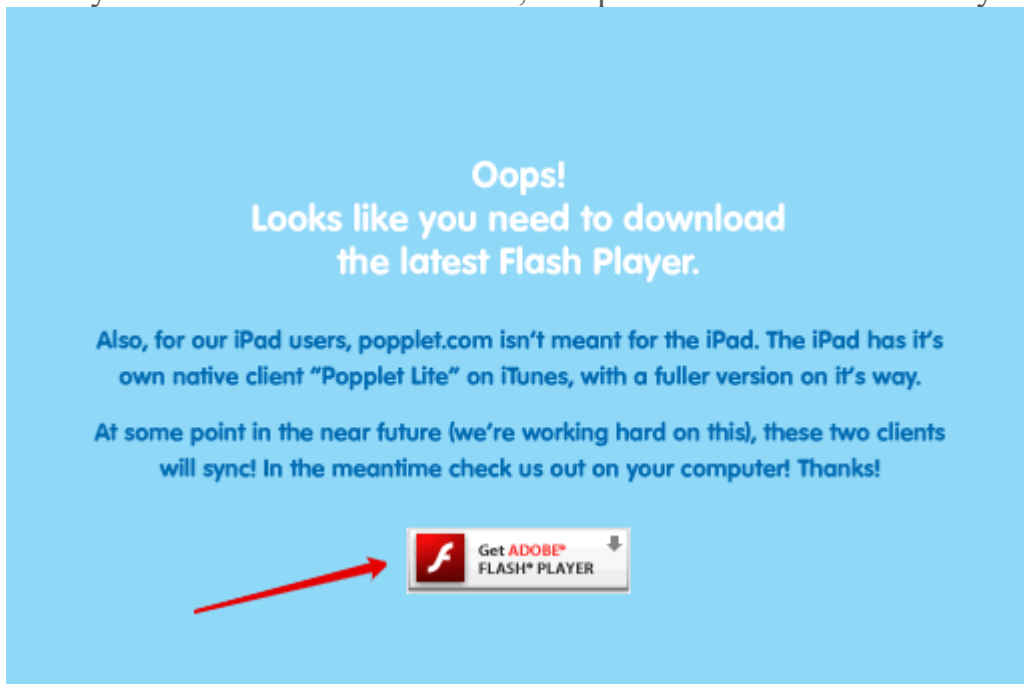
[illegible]

Oops!
Looks like you need to download the latest Flash Player.

Also, for our iPad users, popplet.com isn't meant for the iPad. The iPad has it's own native client "Popplet Lite" on iTunes, with a fuller version on it's way.

At some point in the near future (we're working hard on this), these two clients will sync! In the meantime check us out on your computer! Thanks!

Get ADOBE® FLASH® PLAYER